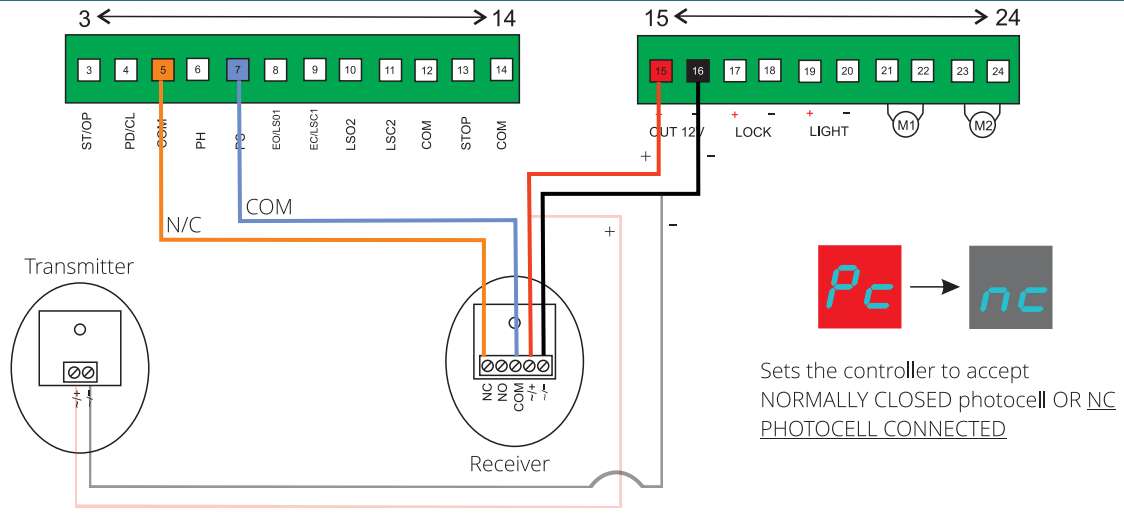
3 14

3 4 5 6 7 8 9 10 11 12 13 14

ST/OP PD/CL COM PH PS EO/LS01 EC/LSC1 LSO2 LSC2 COM STOP COM

15 24

15 16 17 18 19 20 21 22 23 24

+ - OUT 12V + - LOCK + - LIGHT M1 M2

+ -

N/C

COM

+ -

Transmitter

~/+ ~/-

NC NO COM ~/+ ~/-

Receiver

Pc → nc

Sets the controller to accept NORMALLY CLOSED photocell OR NC PHOTOCELL CONNECTED